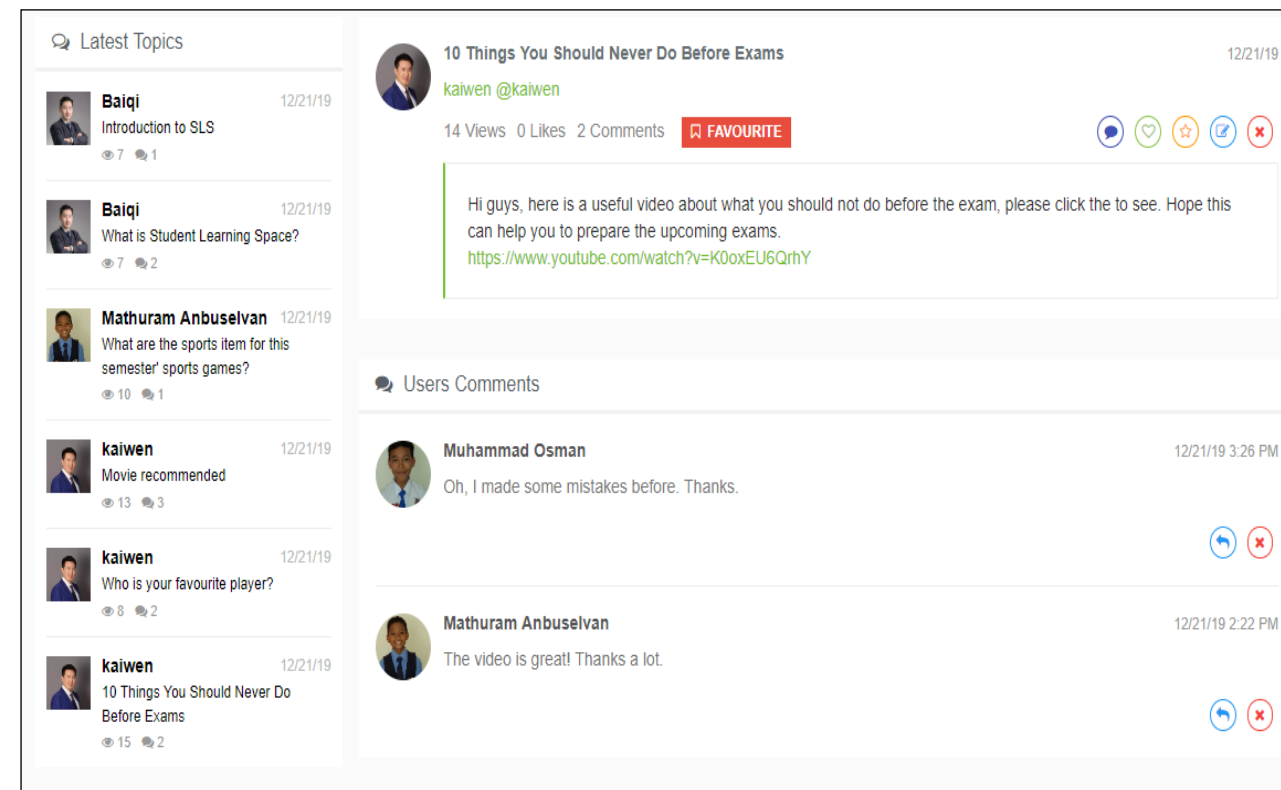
Latest Topics

Baiqi 12/21/19
Introduction to SLS
7 1

Baiqi 12/21/19
What is Student Learning Space?
7 2

Mathuram Anbuselvan 12/21/19
What are the sports item for this semester' sports games?
10 1

kaiwen 12/21/19
Movie recommended
13 3

kaiwen 12/21/19
Who is your favourite player?
8 2

kaiwen 12/21/19
10 Things You Should Never Do Before Exams
15 2

10 Things You Should Never Do Before Exams 12/21/19
kaiwen @kaiwen
14 Views 0 Likes 2 Comments FAVOURITE

Hi guys, here is a useful video about what you should not do before the exam, please click the to see. Hope this can help you to prepare the upcoming exams.
https://www.youtube.com/watch?v=K0oxEU6QrhY

Users Comments

Muhammad Osman 12/21/19 3:26 PM
Oh, I made some mistakes before. Thanks.

Mathuram Anbuselvan 12/21/19 2:22 PM
The video is great! Thanks a lot.